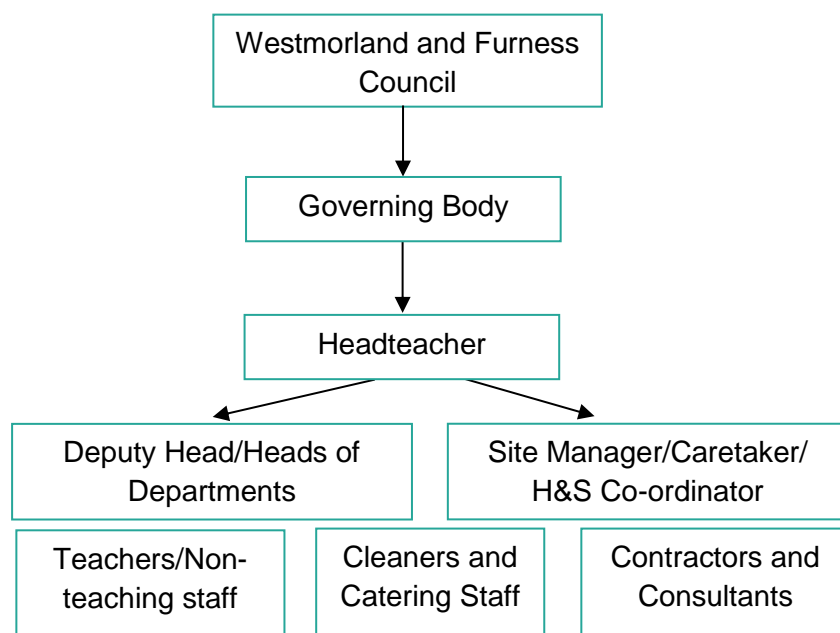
Westmorland and Furness Council

Governing Body

Headteacher

Deputy Head/Heads of Departments

Site Manager/Caretaker/ H&S Co-ordinator

Teachers/Non-teaching staff

Cleaners and Catering Staff

Contractors and Consultants